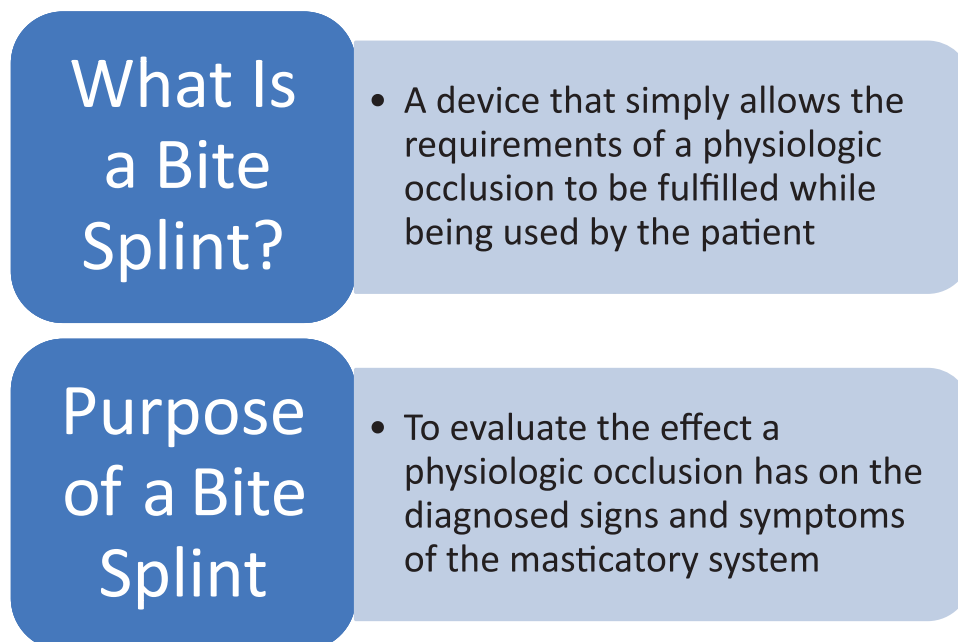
What Is a Bite Splint?

• A device that simply allows the requirements of a physiologic occlusion to be fulfilled while being used by the patient

Purpose of a Bite Splint

• To evaluate the effect a physiologic occlusion has on the diagnosed signs and symptoms of the masticatory system